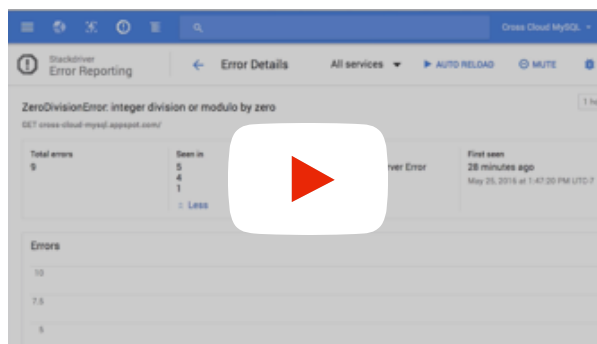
Cross Cloud MySQL

Stackdriver
Error Reporting

Error Details

All services

AUTO RELOAD

MUTE

ZeroDivisionError: integer division or modulo by zero

GET cross-cloud-mysql.appspot.com/

Total errors
9

Seen in
5
4
1

Less

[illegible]ver Error

First seen
28 minutes ago
May 25, 2016 at 1:47:20 PM UTC-7

Errors

10

7.5

5